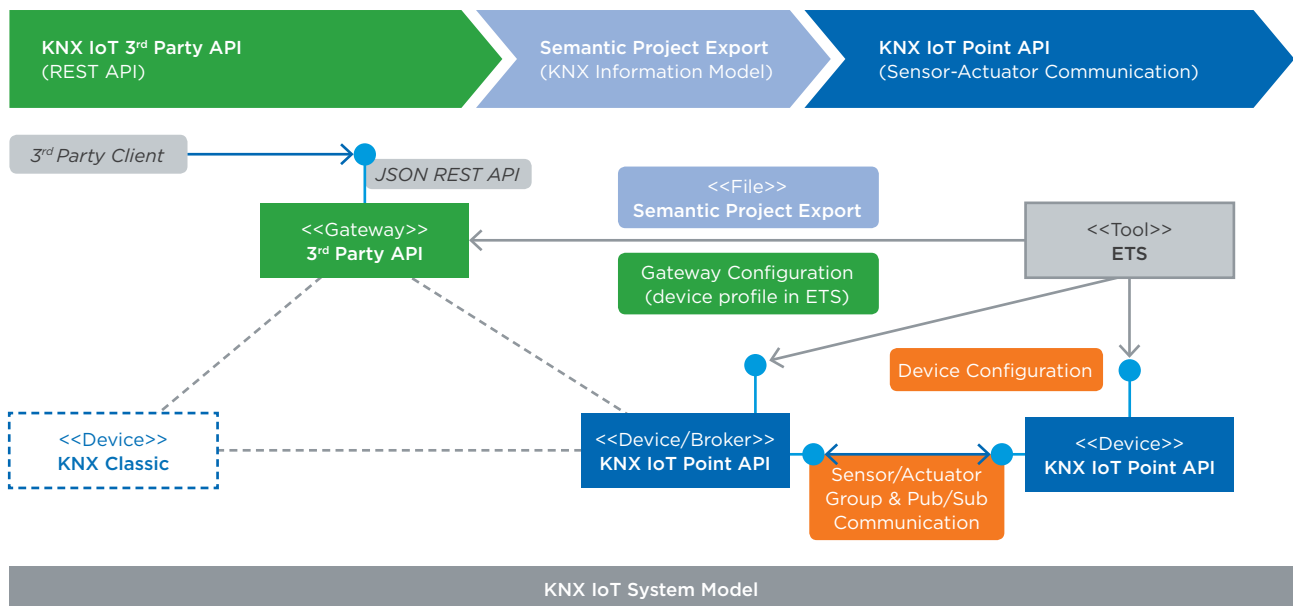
KNX IoT 3$^{rd}$ Party API
(REST API)

Semantic Project Export
(KNX Information Model)

KNX IoT Point API
(Sensor-Actuator Communication)

3$^{rd}$ Party Client

JSON REST API

<<File>>
Semantic Project Export

<<Gateway>>
3$^{rd}$ Party API

<<Tool>>
ETS

Gateway Configuration
(device profile in ETS)

Device Configuration

<<Device>>
KNX Classic

<<Device/Broker>>
KNX IoT Point API

Sensor/Actuator
Group & Pub/Sub
Communication

<<Device>>
KNX IoT Point API

KNX IoT System Model